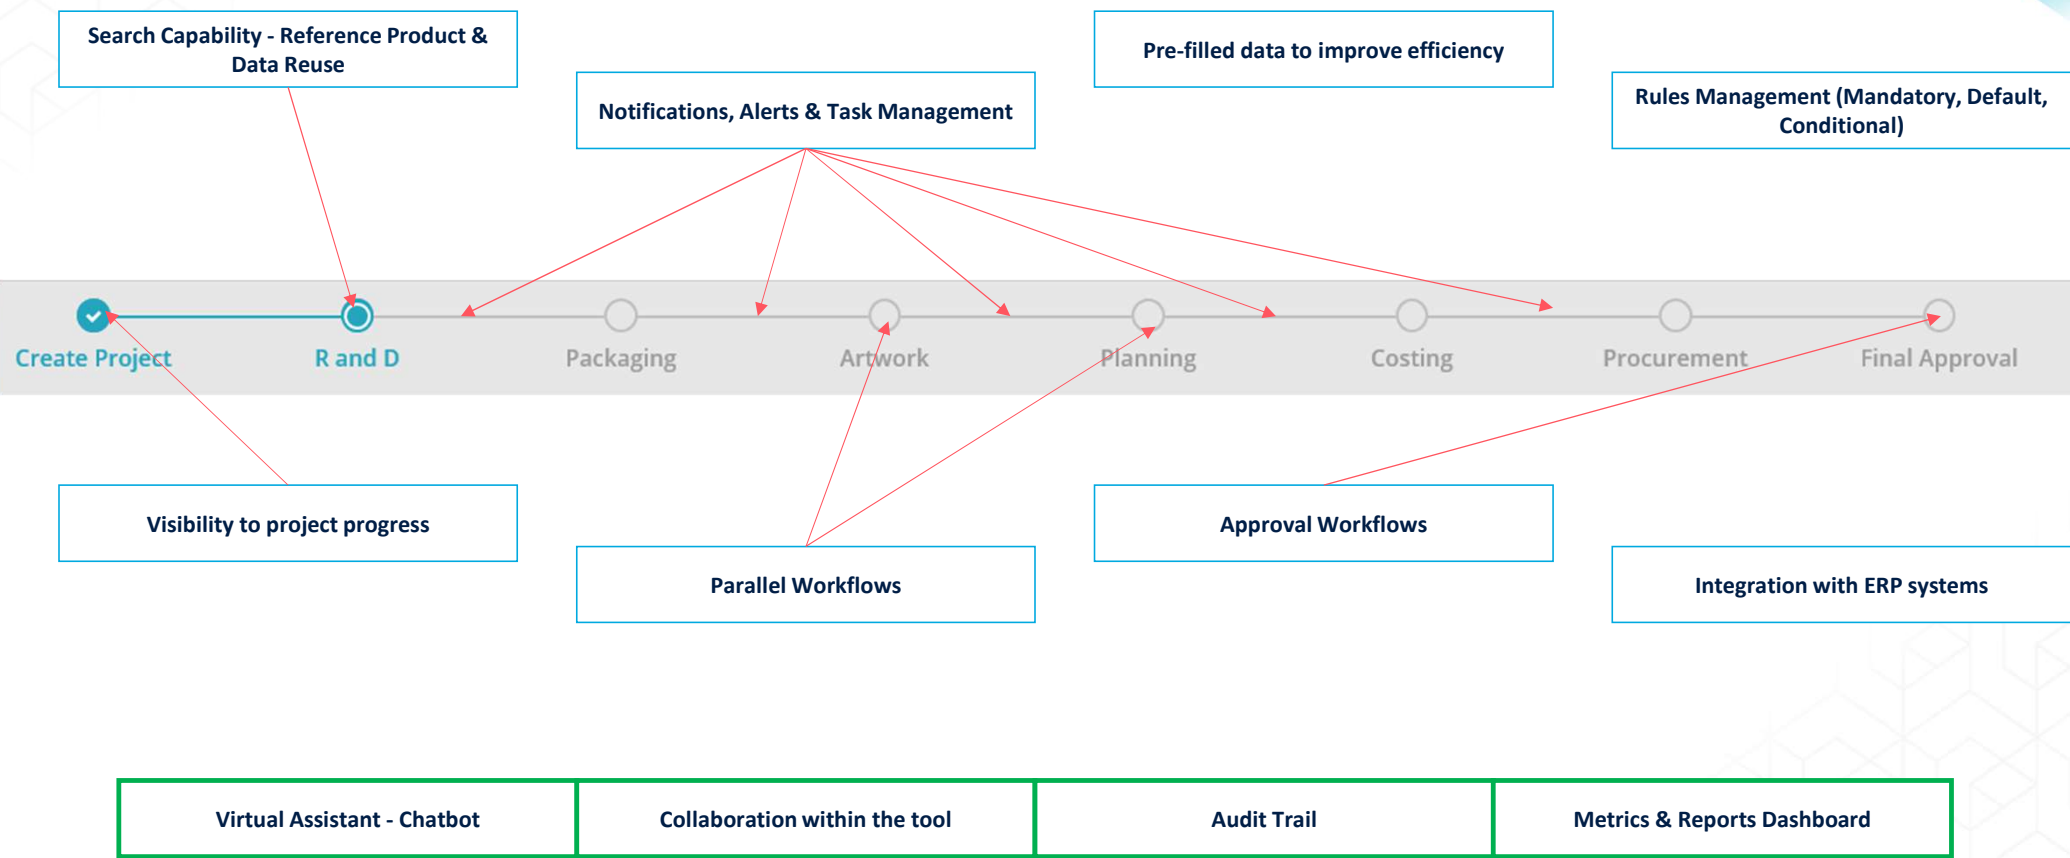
Search Capability - Reference Product & Data Reuse

Pre-filled data to improve efficiency

Notifications, Alerts & Task Management

Rules Management (Mandatory, Default, Conditional)

Create Project

R and D

Packaging

Artwork

Planning

Costing

Procurement

Final Approval

Visibility to project progress

Approval Workflows

Parallel Workflows

Integration with ERP systems

| Virtual Assistant - Chatbot | Collaboration within the tool | Audit Trail | Metrics & Reports Dashboard |